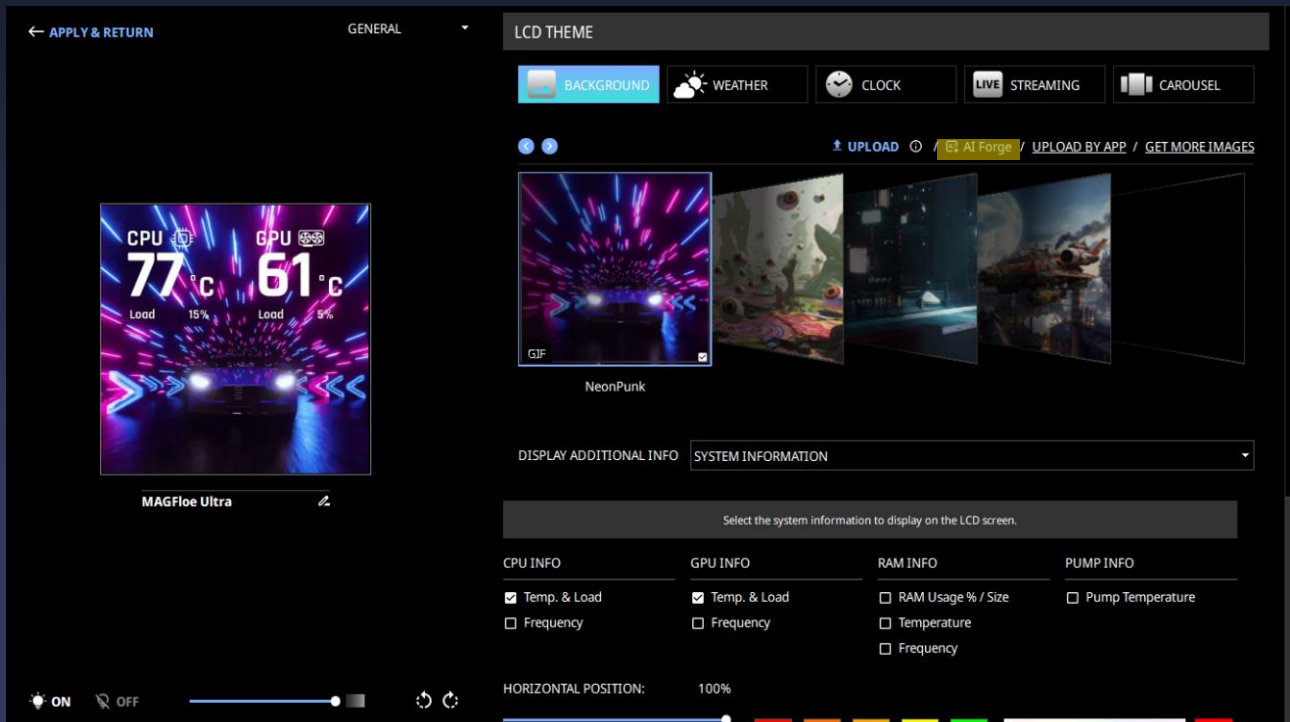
← APPLY & RETURN

GENERAL

CPU
77°C
Load 15%

GPU
61°C
Load 5%

MAGFloe Ultra

ON OFF

LCD THEME

BACKGROUND WEATHER CLOCK LIVE STREAMING CAROUSEL

UPLOAD / AI Forge / UPLOAD BY APP / GET MORE IMAGES

GIF

NeonPunk

DISPLAY ADDITIONAL INFO SYSTEM INFORMATION

Select the system information to display on the LCD screen.

CPU INFO
Temp. & Load
Frequency

GPU INFO
Temp. & Load
Frequency

RAM INFO
RAM Usage % / Size
Temperature
Frequency

PUMP INFO
Pump Temperature

HORIZONTAL POSITION: 100%